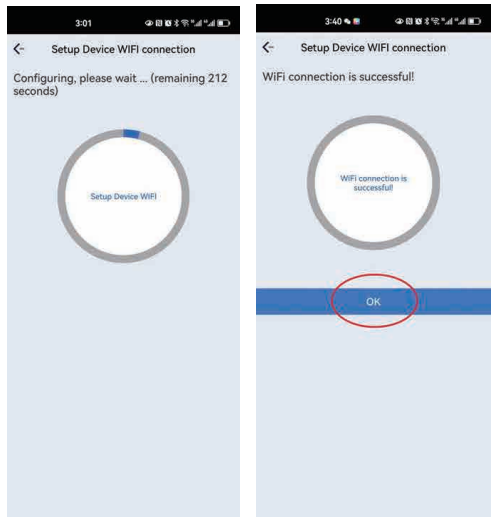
3:01

Setup Device WIFI connection

Configuring, please wait ... (remaining 212 seconds)

Setup Device WIFI

3:40

Setup Device WIFI connection

WiFi connection is successful!

WiFi connection is successful!

OK